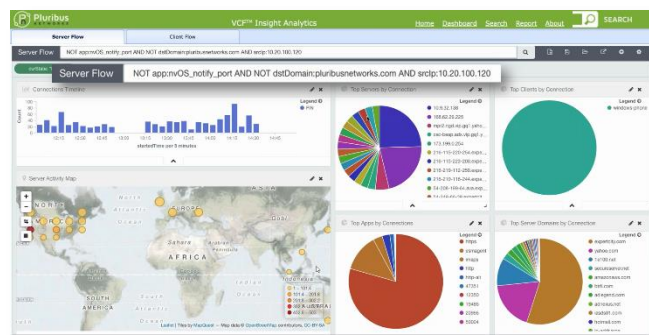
Pluribus NETWORKS

VCF™ Insight Analytics

Home Dashboard Search Report About

SEARCH

Server Flow

Client Flow

Server Flow

NOT app:nvOS_notify_port AND NOT dstDomain:pluribusnetworks.com AND srcIp:10.20.100.120

Server Flow NOT app:nvOS_notify_port AND NOT dstDomain:pluribusnetworks.com AND srcIp:10.20.100.120

Connections Timeline

Legend

Count

startedTime per 5 minutes

Top Servers by Connection

Legend

10.9.32.198

188.62.20.226

173.194.0.294

Top Clients by Connection

Legend

windows-phone

Server Activity Map

NORTH AMERICA

EUROPE

AFRICA

Top Apps by Connections

Legend

https

http

Top Server Domains by Connection

Legend

yahoo.com

akamai.com

amazonaws.com

hotmail.com

Leaflet | Tiles by MapQuest — Map data © OpenStreetMap contributors, CC-BY-SA